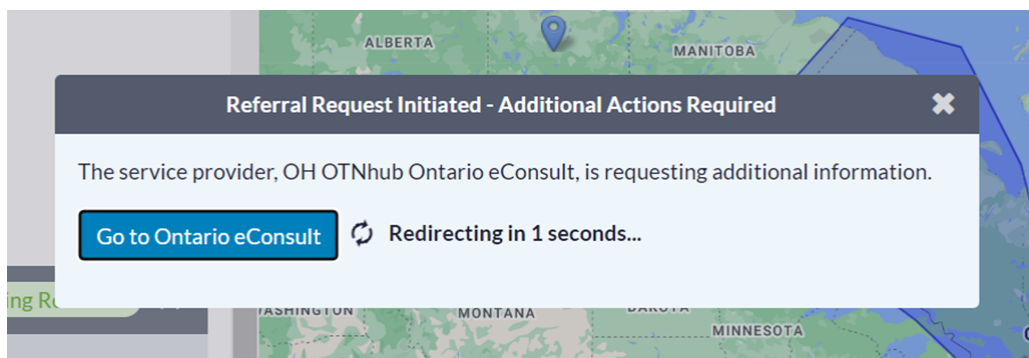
ALBERTA

MANITOBA

Referral Request Initiated - Additional Actions Required

The service provider, OH OTNhub Ontario eConsult, is requesting additional information.

Go to Ontario eConsult

Redirecting in 1 seconds...

ing R

ASHINGTON

MONTANA

DAKOTA

MINNESOTA